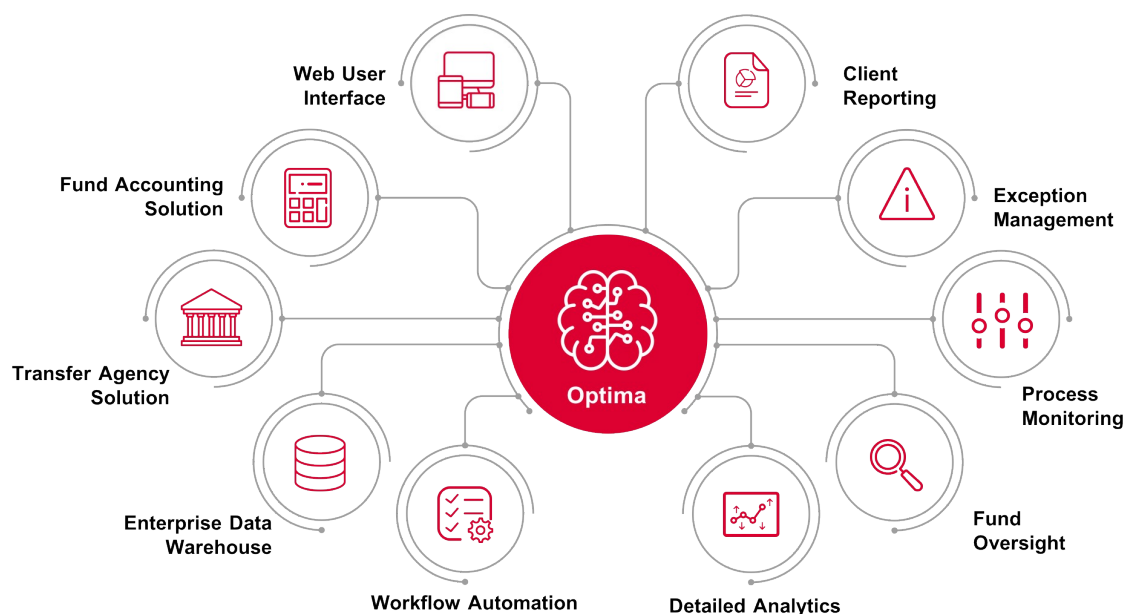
Web User Interface

Client Reporting

Fund Accounting Solution

Exception Management

Transfer Agency Solution

Optima

Process Monitoring

Enterprise Data Warehouse

Fund Oversight

Workflow Automation

Detailed Analytics